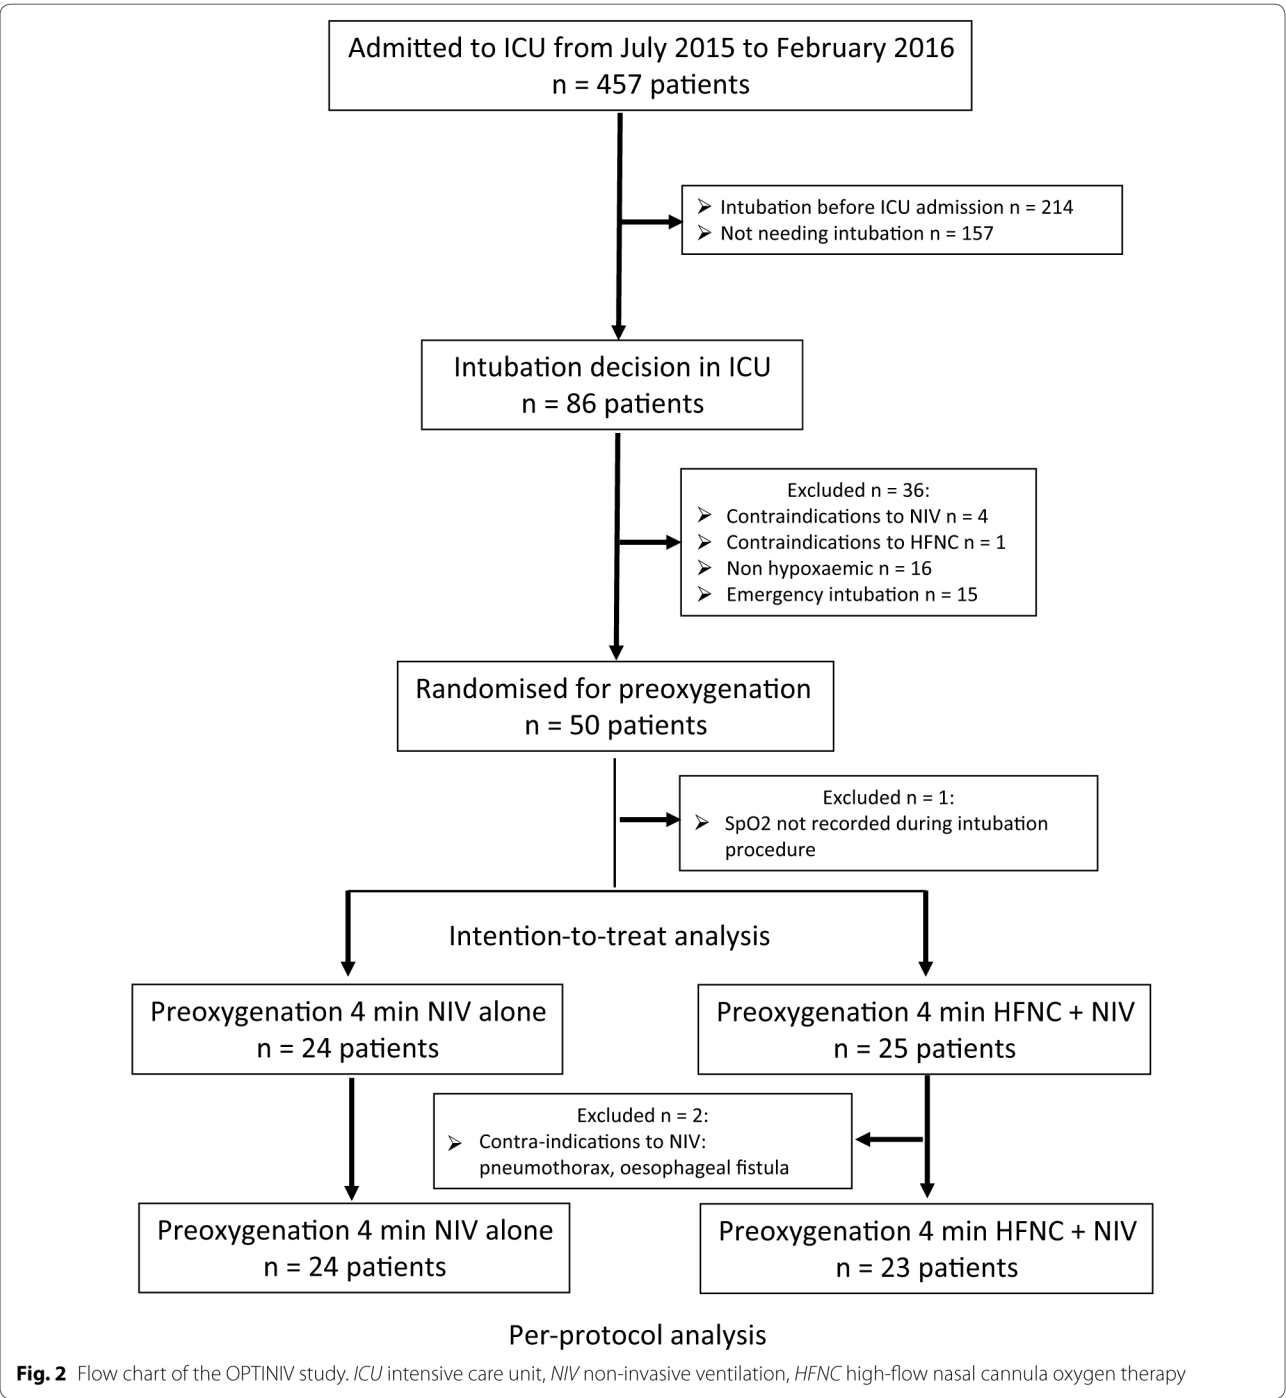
Admitted to ICU from July 2015 to February 2016
n = 457 patients

➢ Intubation before ICU admission n = 214
➢ Not needing intubation n = 157

Intubation decision in ICU
n = 86 patients

Excluded n = 36:
➢ Contraindications to NIV n = 4
➢ Contraindications to HFNC n = 1
➢ Non hypoxaemic n = 16
➢ Emergency intubation n = 15

Randomised for preoxygenation
n = 50 patients

Excluded n = 1:
➢ SpO2 not recorded during intubation procedure

Intention-to-treat analysis

Preoxygenation 4 min NIV alone
n = 24 patients

Preoxygenation 4 min HFNC + NIV
n = 25 patients

Excluded n = 2:
➢ Contra-indications to NIV: pneumothorax, oesophageal fistula

Preoxygenation 4 min NIV alone
n = 24 patients

Preoxygenation 4 min HFNC + NIV
n = 23 patients

Per-protocol analysis

**Fig. 2** Flow chart of the OPTINIV study. *ICU* intensive care unit, *NIV* non-invasive ventilation, *HFNC* high-flow nasal cannula oxygen therapy